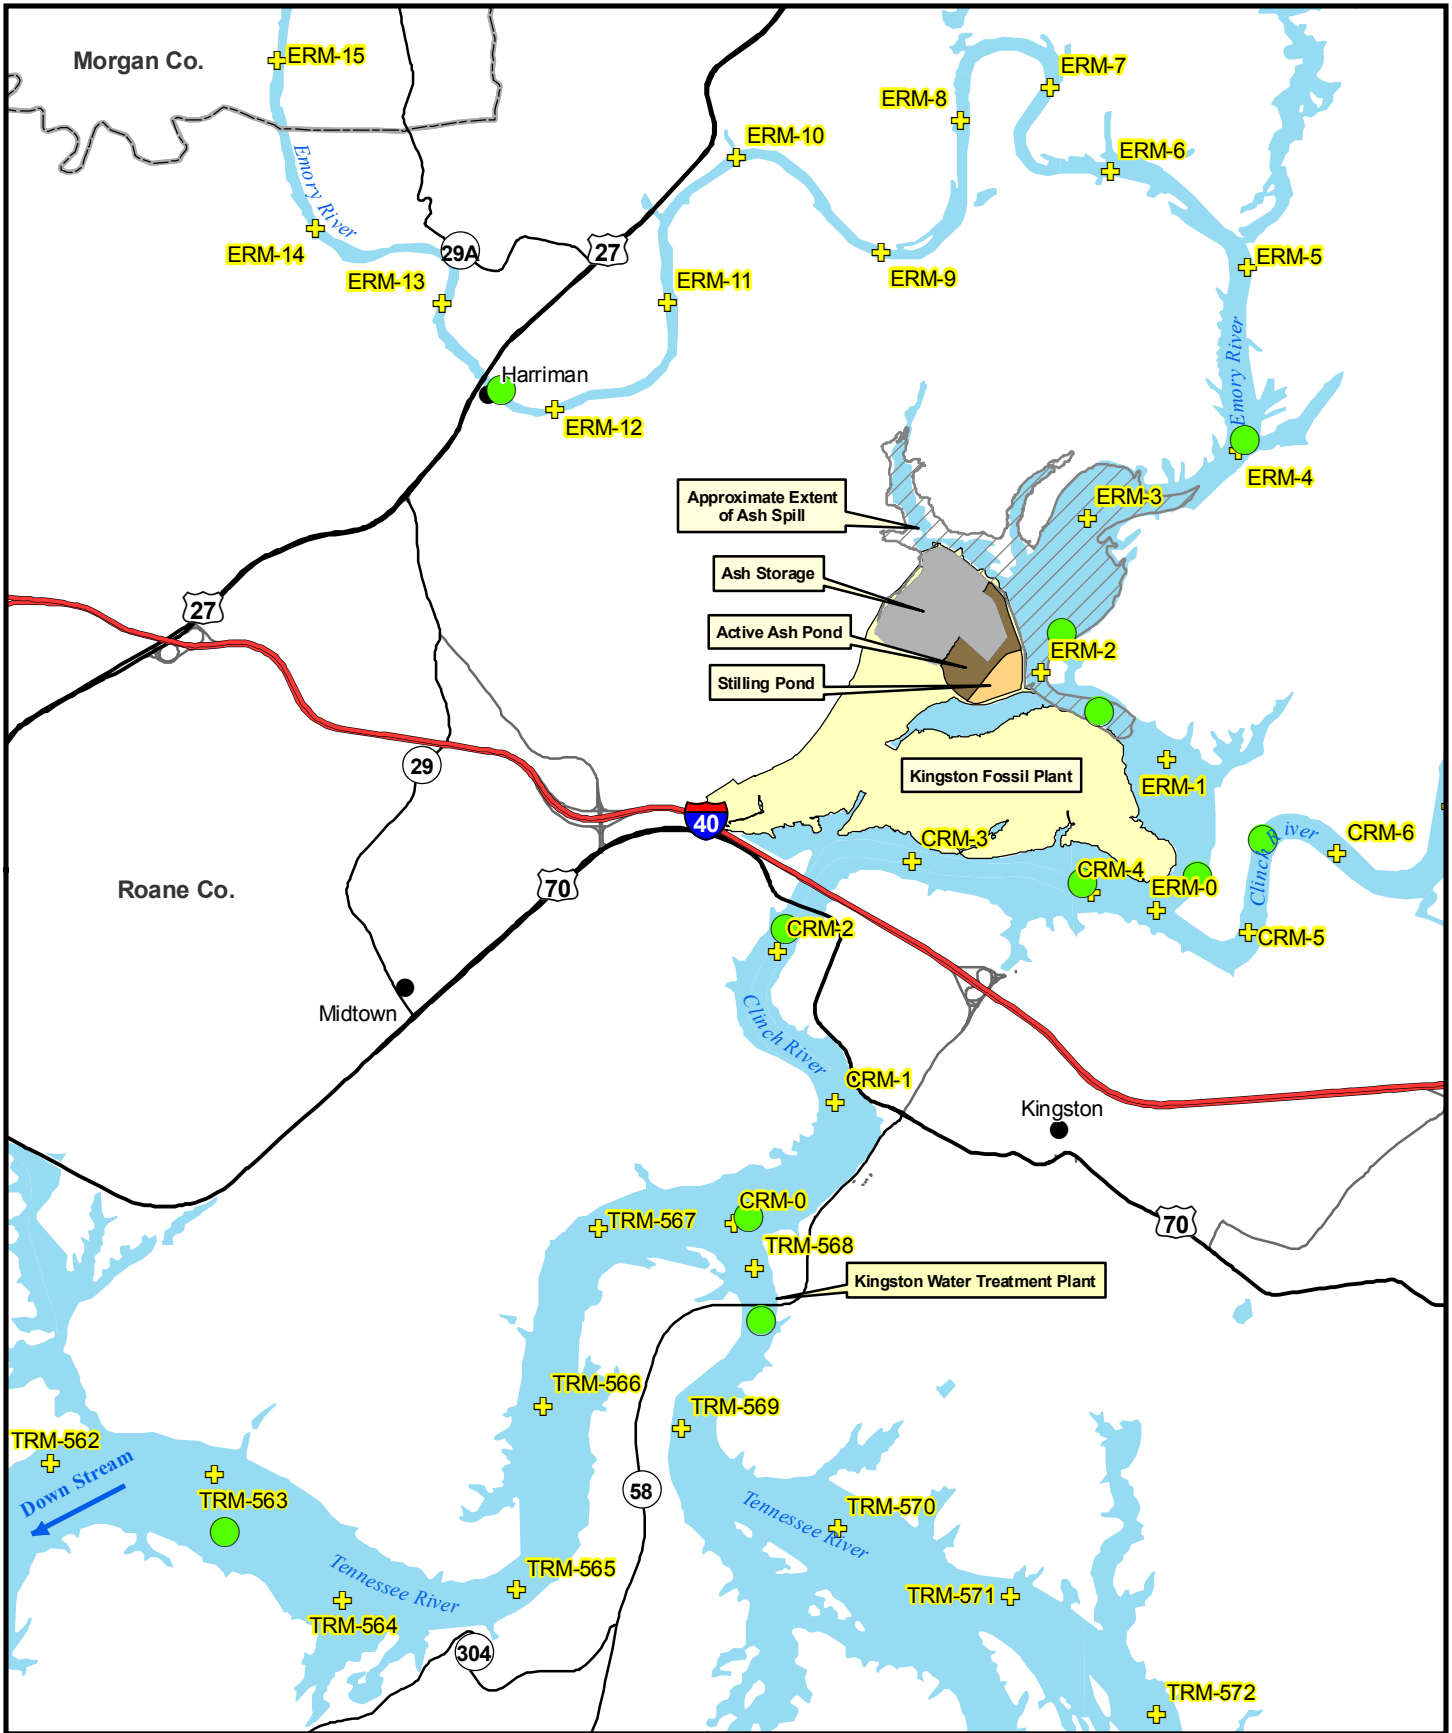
Morgan Co.

ERM-15

Emory River

ERM-14

ERM-13

29A

27

ERM-10

ERM-8

ERM-7

ERM-6

ERM-11

ERM-9

ERM-5

Harriman

ERM-12

Emory River

ERM-4

Approximate Extent of Ash Spill

ERM-3

Ash Storage

Active Ash Pond

ERM-2

Stilling Pond

27

Kingston Fossil Plant

ERM-1

29

CRM-3

CRM-6

40

CRM-4

ERM-0

Clinch River

Roane Co.

70

CRM-2

CRM-5

Midtown

Clinch River

CRM-1

Kingston

CRM-0

TRM-567

70

TRM-568

Kingston Water Treatment Plant

TRM-566

TRM-569

TRM-562

Down Stream

TRM-563

58

Tennessee River

TRM-570

Tennessee River

TRM-565

TRM-571

TRM-564

304

TRM-572